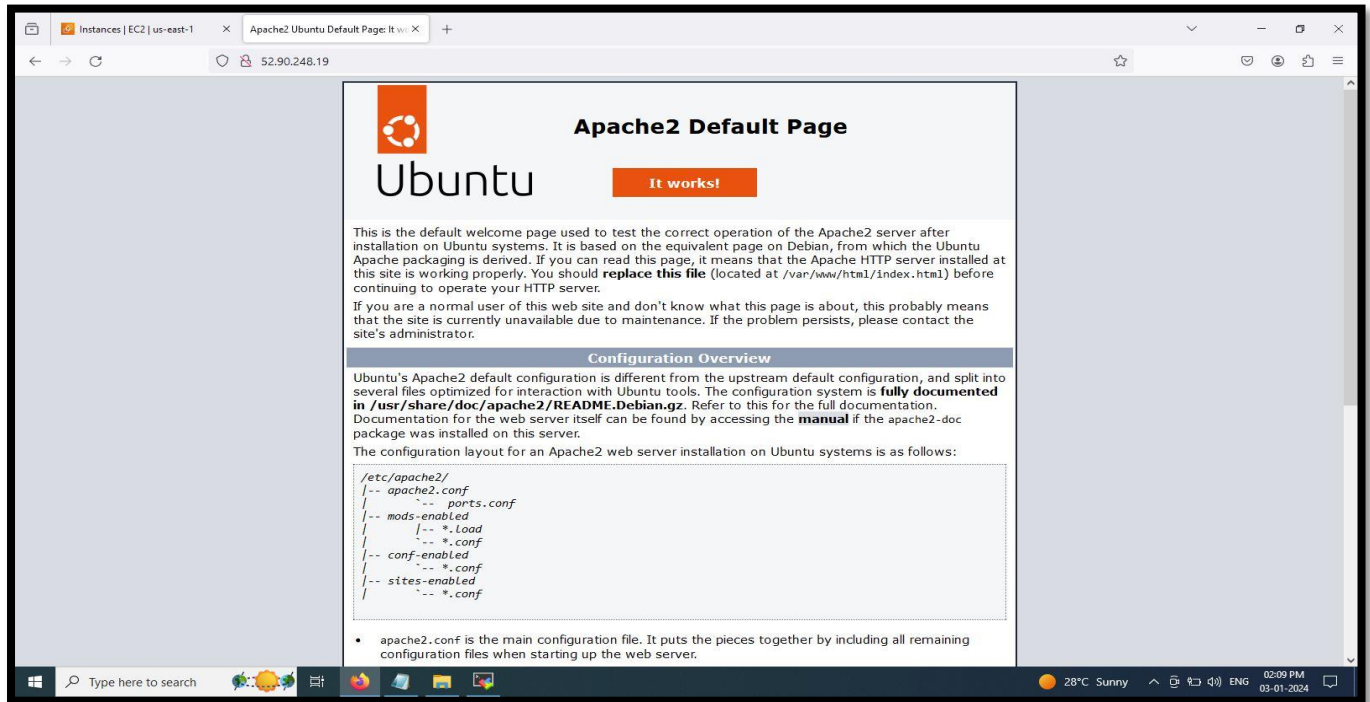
Instances | EC2 | us-east-1 ×
Apache2 Ubuntu Default Page: It w ×
+

52.90.248.19

Ubuntu

Apache2 Default Page

It works!

This is the default welcome page used to test the correct operation of the Apache2 server after installation on Ubuntu systems. It is based on the equivalent page on Debian, from which the Ubuntu Apache packaging is derived. If you can read this page, it means that the Apache HTTP server installed at this site is working properly. You should **replace this file** (located at /var/www/html/index.html) before continuing to operate your HTTP server.

If you are a normal user of this web site and don't know what this page is about, this probably means that the site is currently unavailable due to maintenance. If the problem persists, please contact the site's administrator.

Configuration Overview

Ubuntu's Apache2 default configuration is different from the upstream default configuration, and split into several files optimized for interaction with Ubuntu tools. The configuration system is **fully documented in /usr/share/doc/apache2/README.Debian.gz**. Refer to this for the full documentation. Documentation for the web server itself can be found by accessing the **manual** if the apache2-doc package was installed on this server.

The configuration layout for an Apache2 web server installation on Ubuntu systems is as follows:

/etc/apache2/
|-- apache2.conf
|       `-- ports.conf
|-- mods-enabled
|       |-- *.load
|       `-- *.conf
|-- conf-enabled
|       `-- *.conf
|-- sites-enabled
|       `-- *.conf

• apache2.conf is the main configuration file. It puts the pieces together by including all remaining configuration files when starting up the web server.

Type here to search

28°C Sunny ENG 02:09 PM 03-01-2024